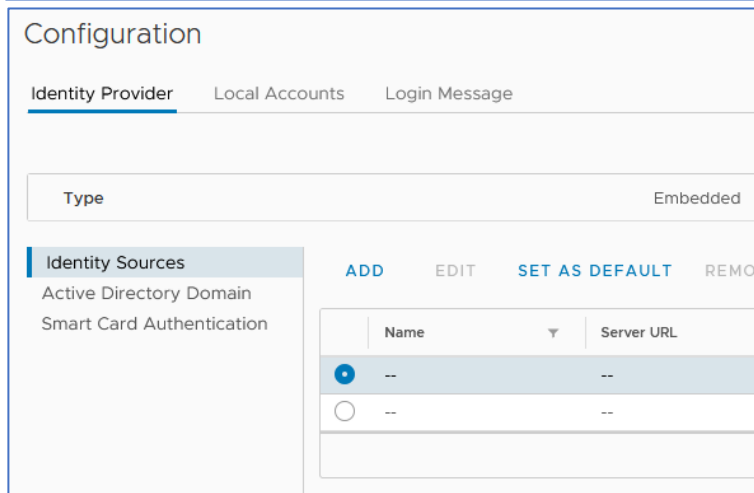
Configuration

Identity Provider Local Accounts Login Message

Type Embedded

Identity Sources
Active Directory Domain
Smart Card Authentication

ADD EDIT SET AS DEFAULT REMO

| | Name | Server URL |
|---|---|---|
| | -- | -- |
| | -- | -- |